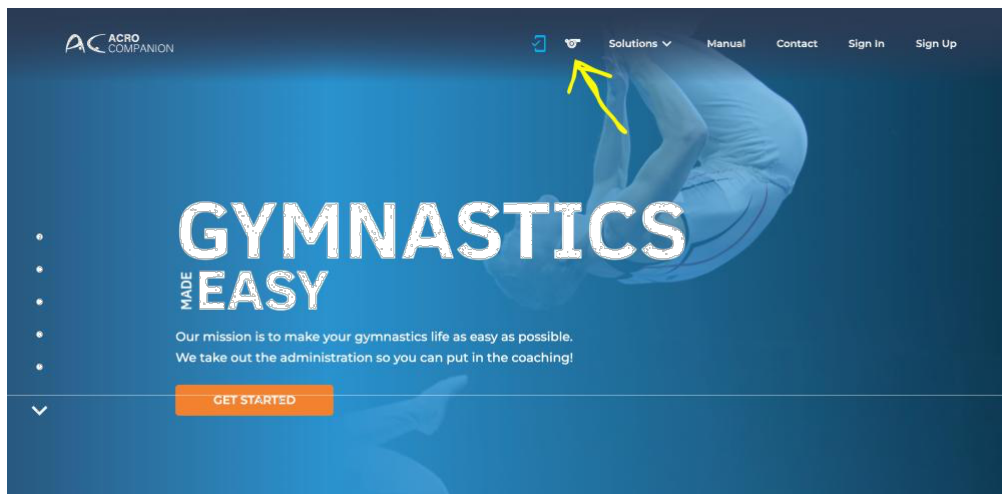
AC ACRO COMPANION

Solutions Manual Contact Sign In Sign Up

GYMNASTICS
MADE EASY

Our mission is to make your gymnastics life as easy as possible.
We take out the administration so you can put in the coaching!

GET STARTED